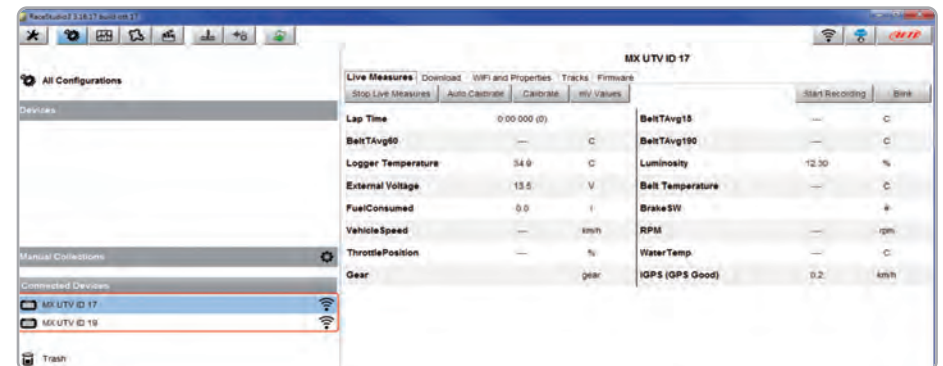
RaceStudio3 3.18.17 build cm 17

All Configurations

Devices

Manual Collections

Connected Devices

MX UTV ID 17

MX UTV ID 19

Trash

MX UTV ID 17

Live Measures | Download | WIFI and Properties | Tracks | Firmware

Stop Live Measures | Auto Calibrate | Calibrate | mV Values

Start Recording | Blink

| Lap Time | 0:00.000 (0) | | BeltTAvg15 | — | C |
|---|---|---|---|---|---|
| BeltTAvg60 | — | C | BeltTAvg190 | — | C |
| Logger Temperature | 34.9 | C | Luminosity | 12.30 | % |
| External Voltage | 13.5 | V | Belt Temperature | — | C |
| FuelConsumed | 0.0 | l | BrakeSW | | # |
| VehicleSpeed | — | km/h | RPM | — | rpm |
| ThrottlePosition | — | % | WaterTemp | — | C |
| Gear | | gear | iGPS (GPS Good) | 0.2 | km/h |